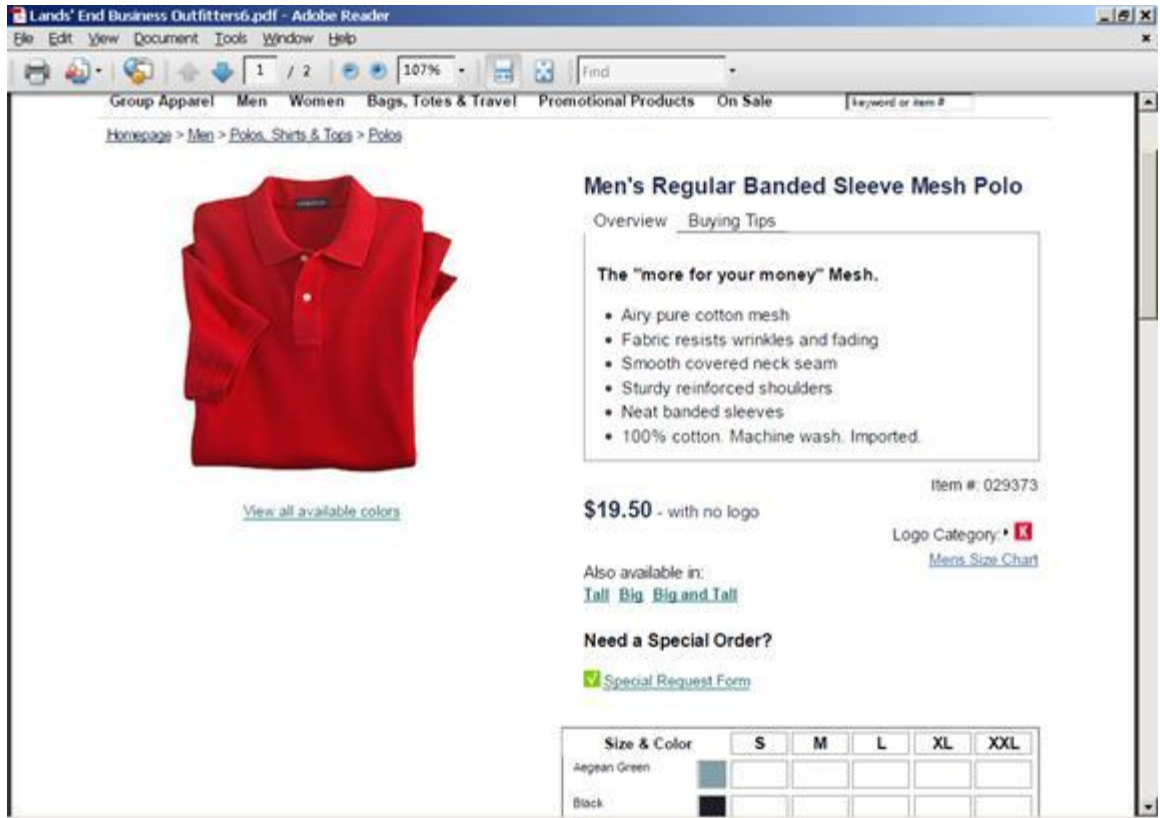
Lands' End Business Outfitters6.pdf - Adobe Reader

File Edit View Document Tools Window Help

1 / 2 107% Find

Group Apparel Men Women Bags, Totes & Travel Promotional Products On Sale keyword or item #

Homepage > Men > Polos, Shirts & Tops > Polos

Men's Regular Banded Sleeve Mesh Polo

Overview Buying Tips

The "more for your money" Mesh.

- Airy pure cotton mesh
- Fabric resists wrinkles and fading
- Smooth covered neck seam
- Sturdy reinforced shoulders
- Neat banded sleeves
- 100% cotton. Machine wash. Imported.

Item #: 029373

View all available colors

$19.50 - with no logo

Logo Category: K

Mens Size Chart

Also available in:
Tall Big Big and Tall

Need a Special Order?

Special Request Form

| Size & Color | | S | M | L | XL | XXL |
|---|---|---|---|---|---|---|
| Aegean Green | | | | | | |
| Black | | | | | | |